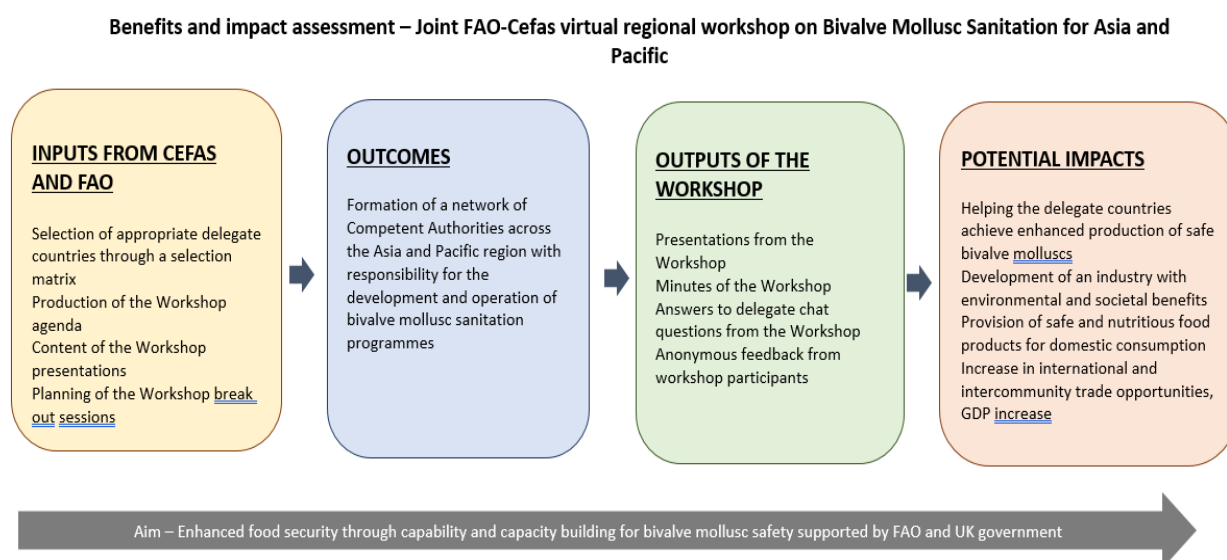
Benefits and impact assessment – Joint FAO-Cefas virtual regional workshop on Bivalve Mollusc Sanitation for Asia and Pacific

INPUTS FROM CEFAS AND FAO

Selection of appropriate delegate countries through a selection matrix
Production of the Workshop agenda
Content of the Workshop presentations
Planning of the Workshop break out sessions

OUTCOMES

Formation of a network of Competent Authorities across the Asia and Pacific region with responsibility for the development and operation of bivalve mollusc sanitation programmes

OUTPUTS OF THE WORKSHOP

Presentations from the Workshop
Minutes of the Workshop
Answers to delegate chat questions from the Workshop
Anonymous feedback from workshop participants

POTENTIAL IMPACTS

Helping the delegate countries achieve enhanced production of safe bivalve molluscs
Development of an industry with environmental and societal benefits
Provision of safe and nutritious food products for domestic consumption
Increase in international and intercommunity trade opportunities, GDP increase

Aim – Enhanced food security through capability and capacity building for bivalve mollusc safety supported by FAO and UK government